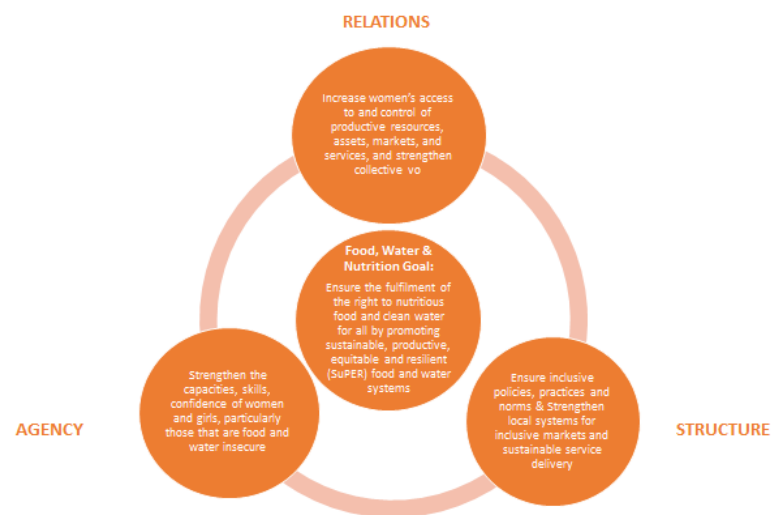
RELATIONS

Increase women's access to and control of productive resources, assets, markets, and services, and strengthen collective vo

Food, Water & Nutrition Goal:

Ensure the fulfilment of the right to nutritious food and clean water for all by promoting sustainable, productive, equitable and resilient (SuPER) food and water systems

AGENCY

Strengthen the capacities, skills, confidence of women and girls, particularly those that are food and water insecure

STRUCTURE

Ensure inclusive policies, practices and norms & Strengthen local systems for inclusive markets and sustainable service delivery